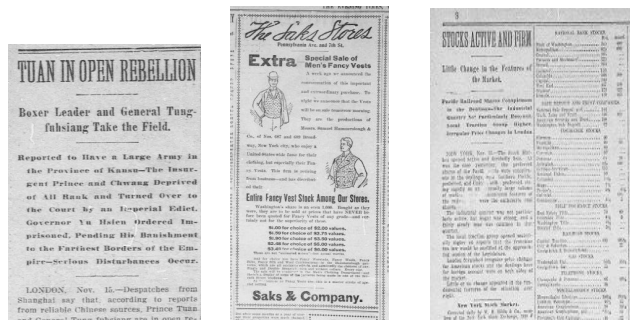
TUAN IN OPEN REBELLION

Boxer Leader and General Tungfuhsiang Take the Field.

Reported to Have a Large Army in the Province of Kansu—The Insurgent Prince and Chwang Deprived of All Rank and Turned Over to the Court by an Imperial Edict. Governor Yu Hsien Ordered Imprisoned, Pending His Banishment to the Farthest Borders of the Empire—Serious Disturbances Occur.

LONDON, Nov. 15.—Despatches from Shanghai say that, according to reports from reliable Chinese sources, Prince Tuan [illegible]

THE EVENING TIMES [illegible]

The Saks Stores.
Pennsylvania Ave. and 7th St.

Extra

Special Sale of Men's Fancy Vests

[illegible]

Entire Fancy Vest Stock Among Our Stores.

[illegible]

Saks & Company.

STOCKS ACTIVE AND FIRM

Little Change in the Features of the Market.

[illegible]

NEW YORK, Nov. 15.—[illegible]

New York Stock Market.

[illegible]